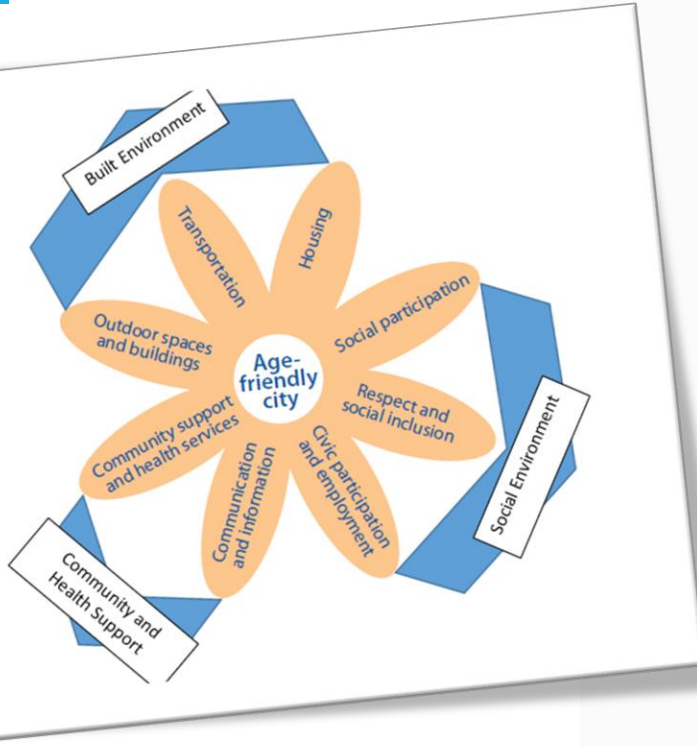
Built Environment

Transportation

Housing

Outdoor spaces and buildings

Social participation

Age-friendly city

Respect and social inclusion

Community support and health services

Communication and information

Civic participation and employment

Social Environment

Community and Health Support